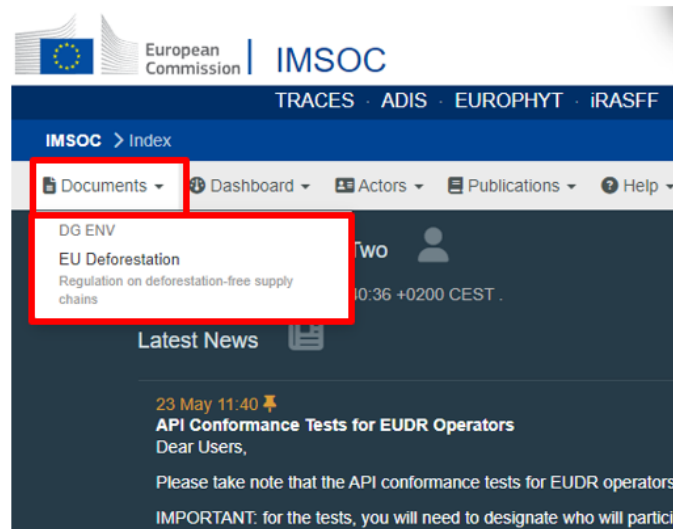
European Commission | IMSOC

TRACES · ADIS · EUROPHYT · iRASFF

IMSOC > Index

Documents ▾ Dashboard ▾ Actors ▾ Publications ▾ Help ▾

DG ENV

EU Deforestation

Regulation on deforestation-free supply chains

Two

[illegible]0:36 +0200 CEST .

Latest News

23 May 11:40

API Conformance Tests for EUDR Operators

Dear Users,

Please take note that the API conformance tests for EUDR operators

IMPORTANT: for the tests, you will need to designate who will partici